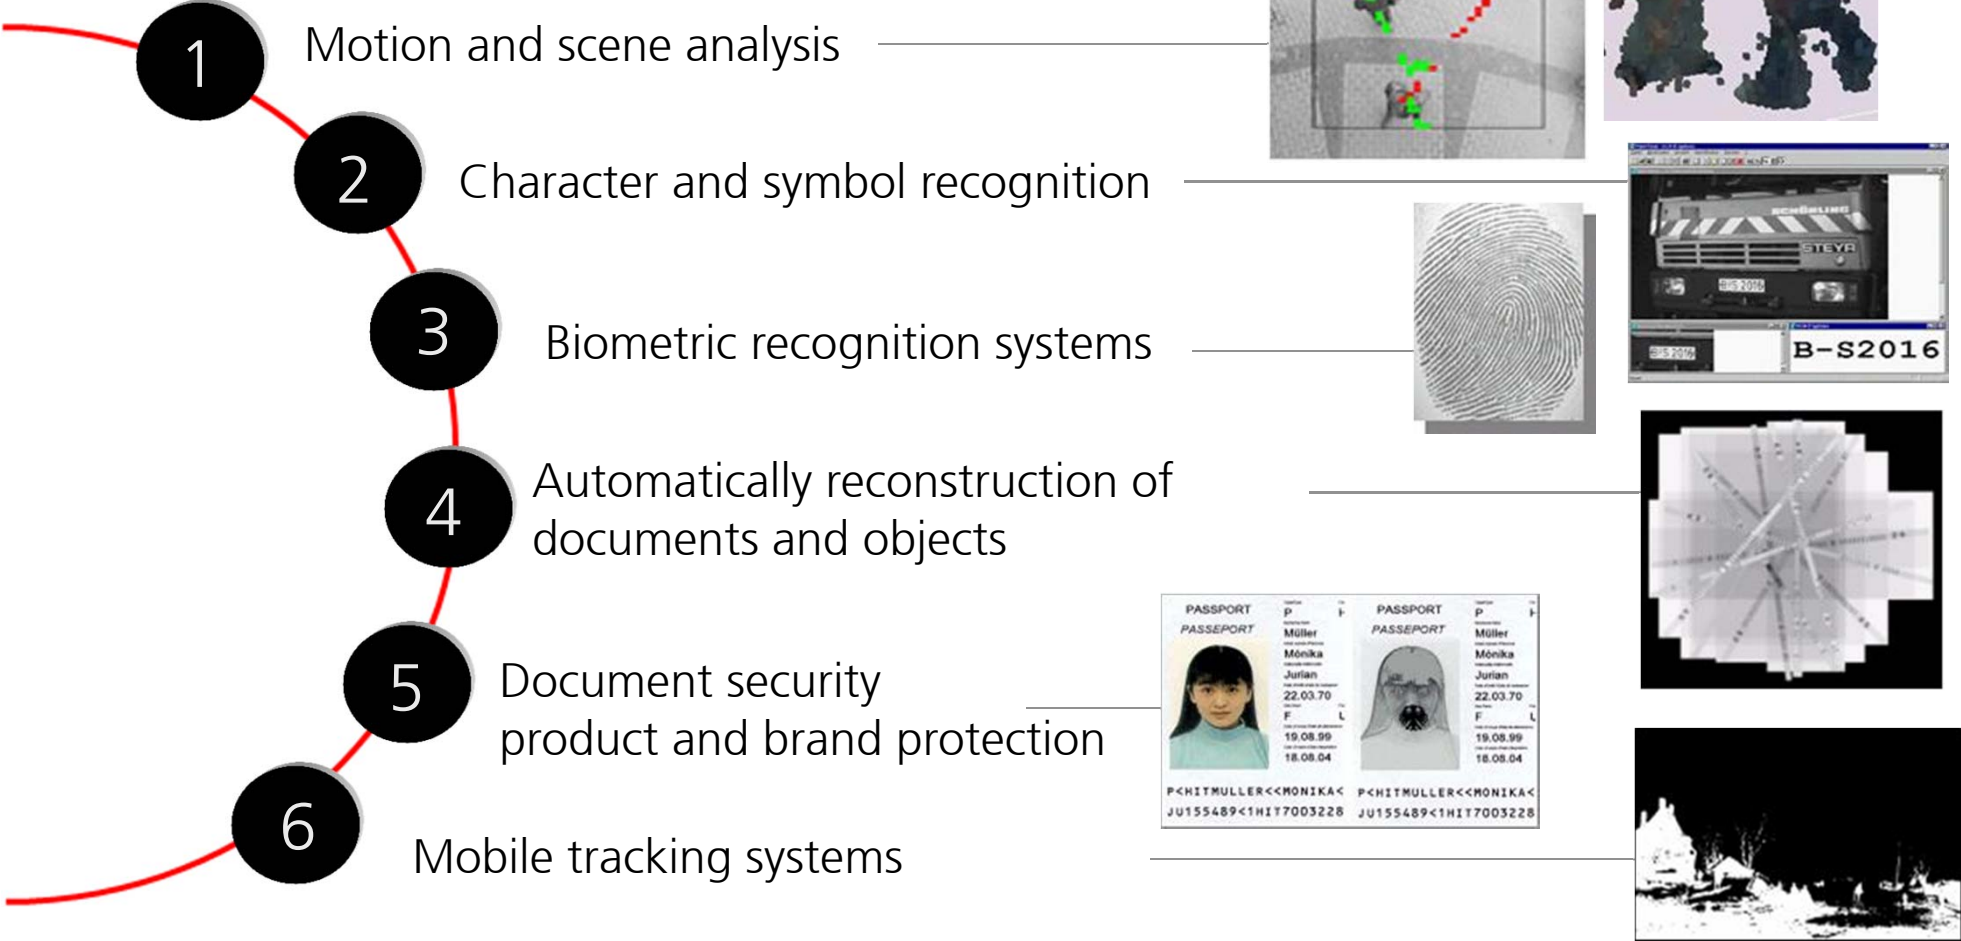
1 Motion and scene analysis

2 Character and symbol recognition

3 Biometric recognition systems

4 Automatically reconstruction of documents and objects

5 Document security product and brand protection

6 Mobile tracking systems

STEYR

B-S2016

B-S2016

PASSPORT
PASSEPORT
P
Müller
Monika
Jurian
22.03.70
F
19.08.99
18.08.04

PASSPORT
PASSEPORT
P
Müller
Monika
Jurian
22.03.70
F
19.08.99
18.08.04

P<HITMULLER<<MONIKA<
JU155489<1HIT7003228

P<HITMULLER<<MONIKA<
JU155489<1HIT7003228